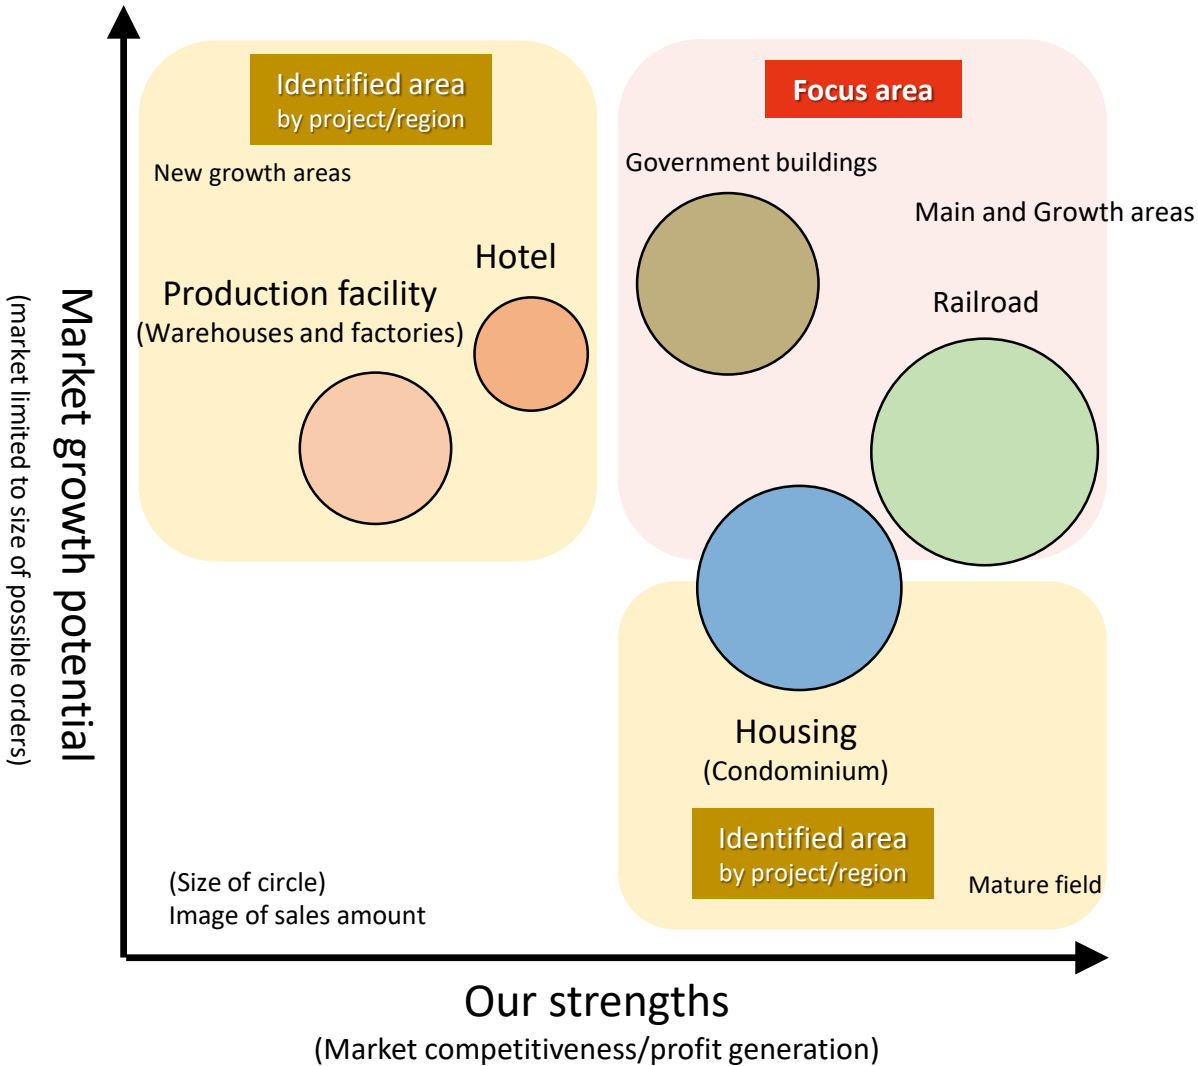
Market growth potential
(market limited to size of possible orders)

Identified area
by project/region

New growth areas

Hotel

Production facility
(Warehouses and factories)

Focus area

Government buildings

Main and Growth areas

Railroad

Housing
(Condominium)

Identified area
by project/region

Mature field

(Size of circle)
Image of sales amount

Our strengths
(Market competitiveness/profit generation)